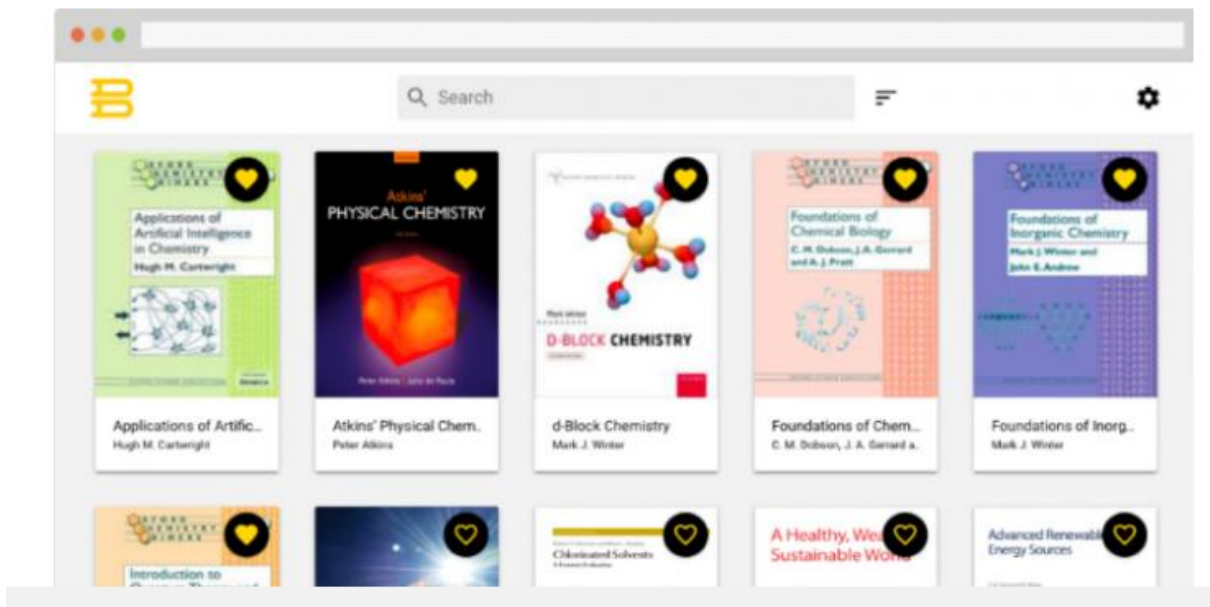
Search

Applications of Artificial Intelligence in Chemistry
Hugh M. Cartwright

Applications of Artific...
Hugh M. Cartwright

Atkins' PHYSICAL CHEMISTRY
Peter Atkins | Julio de Paula

Atkins' Physical Chem...
Peter Atkins

D-BLOCK CHEMISTRY

d-Block Chemistry
Mark J. Winter

Foundations of Chemical Biology
C. M. Dobson, J. A. Gerrard and A. J. Pratt

Foundations of Chem...
C. M. Dobson, J. A. Gerrard a...

Foundations of Inorganic Chemistry
Mark J. Winter and John E. Andrew

Foundations of Inorg...
Mark J. Winter

Introduction to

Chlorinated Solvents

A Healthy, Wea
Sustainable Wo

Advanced Renewabl
Energy Sources